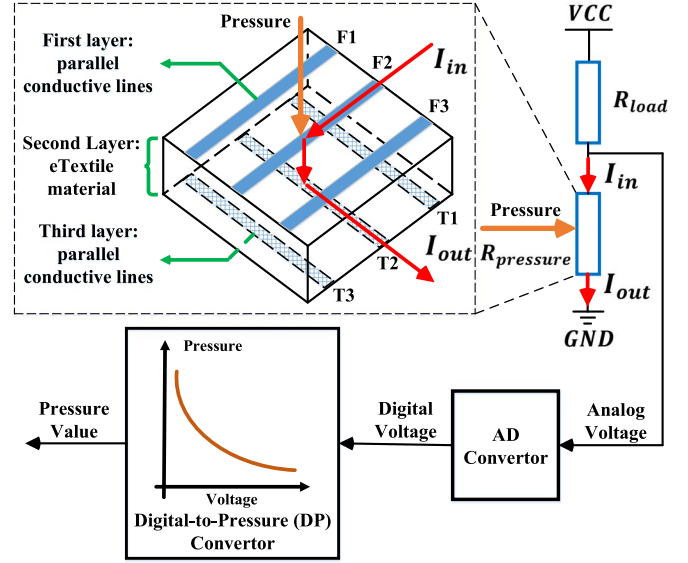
Pressure

F1

F2

F3

$I_{in}$

First layer: parallel conductive lines

Second Layer: eTextile material

Third layer: parallel conductive lines

T1

T2

T3

$I_{out}$

$VCC$

$R_{load}$

$I_{in}$

Pressure

$R_{pressure}$

$I_{out}$

$GND$

Pressure

Voltage

Digital-to-Pressure (DP) Convertor

Pressure Value

Digital Voltage

AD Convertor

Analog Voltage